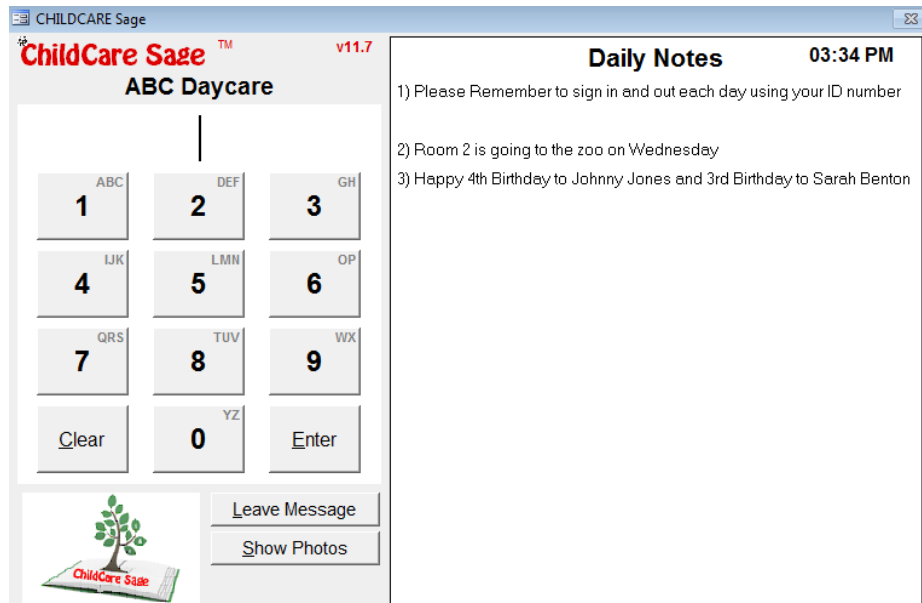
CHILDCARE Sage

ChildCare Sage ™ v11.7

ABC Daycare

| ABC 1 | DEF 2 | GH 3 |
|---|---|---|
| IJK 4 | LMN 5 | OP 6 |
| QRS 7 | TUV 8 | WX 9 |
| Clear | YZ 0 | Enter |

ChildCare Sage

Leave Message

Show Photos

Daily Notes

03:34 PM

1) Please Remember to sign in and out each day using your ID number

2) Room 2 is going to the zoo on Wednesday

3) Happy 4th Birthday to Johnny Jones and 3rd Birthday to Sarah Benton